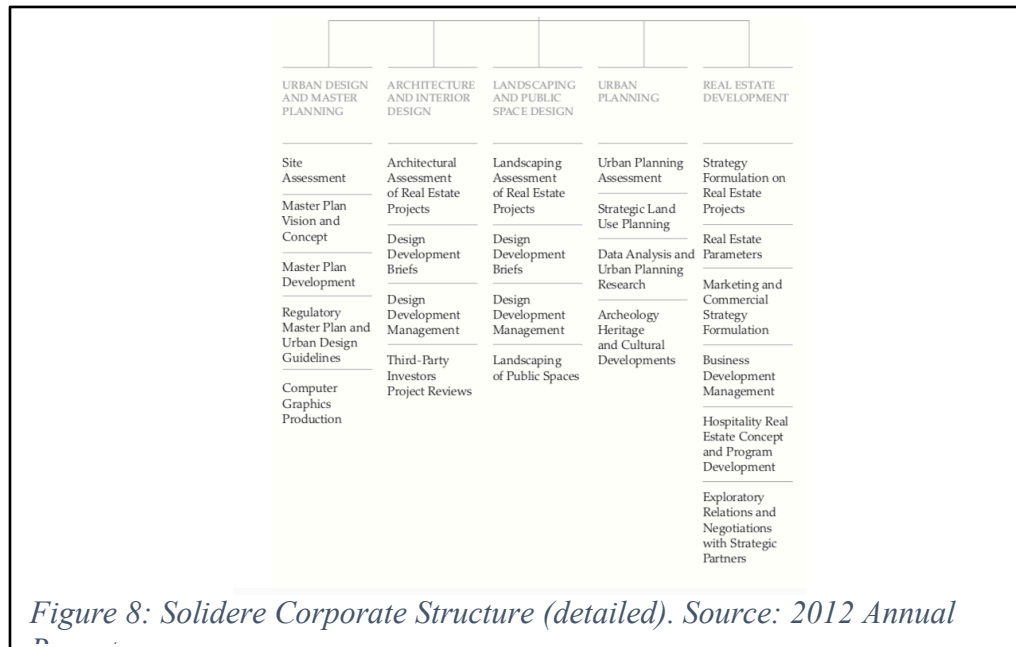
URBAN DESIGN AND MASTER PLANNING

Site Assessment

Master Plan Vision and Concept

Master Plan Development

Regulatory Master Plan and Urban Design Guidelines

Computer Graphics Production

ARCHITECTURE AND INTERIOR DESIGN

Architectural Assessment of Real Estate Projects

Design Development Briefs

Design Development Management

Third-Party Investors Project Reviews

LANDSCAPING AND PUBLIC SPACE DESIGN

Landscaping Assessment of Real Estate Projects

Design Development Briefs

Design Development Management

Landscaping of Public Spaces

URBAN PLANNING

Urban Planning Assessment

Strategic Land Use Planning

Data Analysis and Urban Planning Research

Archeology Heritage and Cultural Developments

REAL ESTATE DEVELOPMENT

Strategy Formulation on Real Estate Projects

Real Estate Parameters

Marketing and Commercial Strategy Formulation

Business Development Management

Hospitality Real Estate Concept and Program Development

Exploratory Relations and Negotiations with Strategic Partners

Figure 8: Solidere Corporate Structure (detailed). Source: 2012 Annual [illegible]